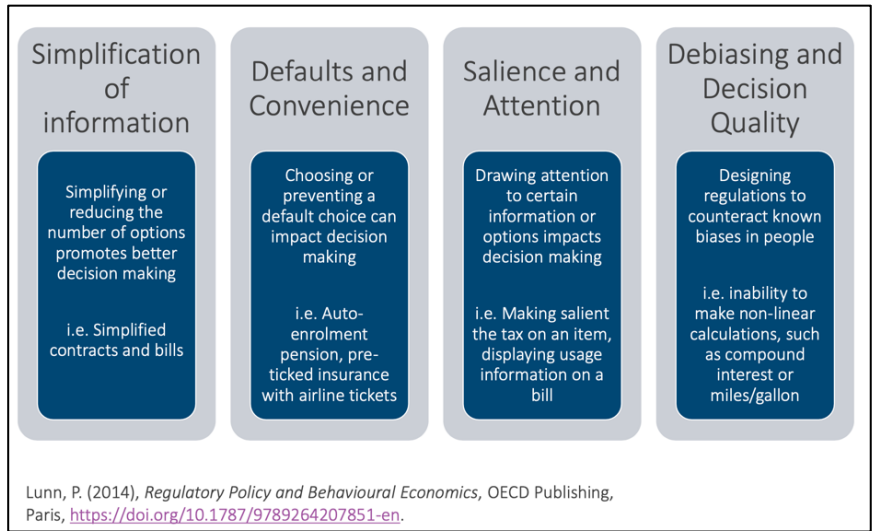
Simplification of information

Simplifying or reducing the number of options promotes better decision making

i.e. Simplified contracts and bills

Defaults and Convenience

Choosing or preventing a default choice can impact decision making

i.e. Auto-enrolment pension, pre-ticked insurance with airline tickets

Salience and Attention

Drawing attention to certain information or options impacts decision making

i.e. Making salient the tax on an item, displaying usage information on a bill

Debiasing and Decision Quality

Designing regulations to counteract known biases in people

i.e. inability to make non-linear calculations, such as compound interest or miles/gallon

Lunn, P. (2014), Regulatory Policy and Behavioural Economics, OECD Publishing, Paris, https://doi.org/10.1787/9789264207851-en.